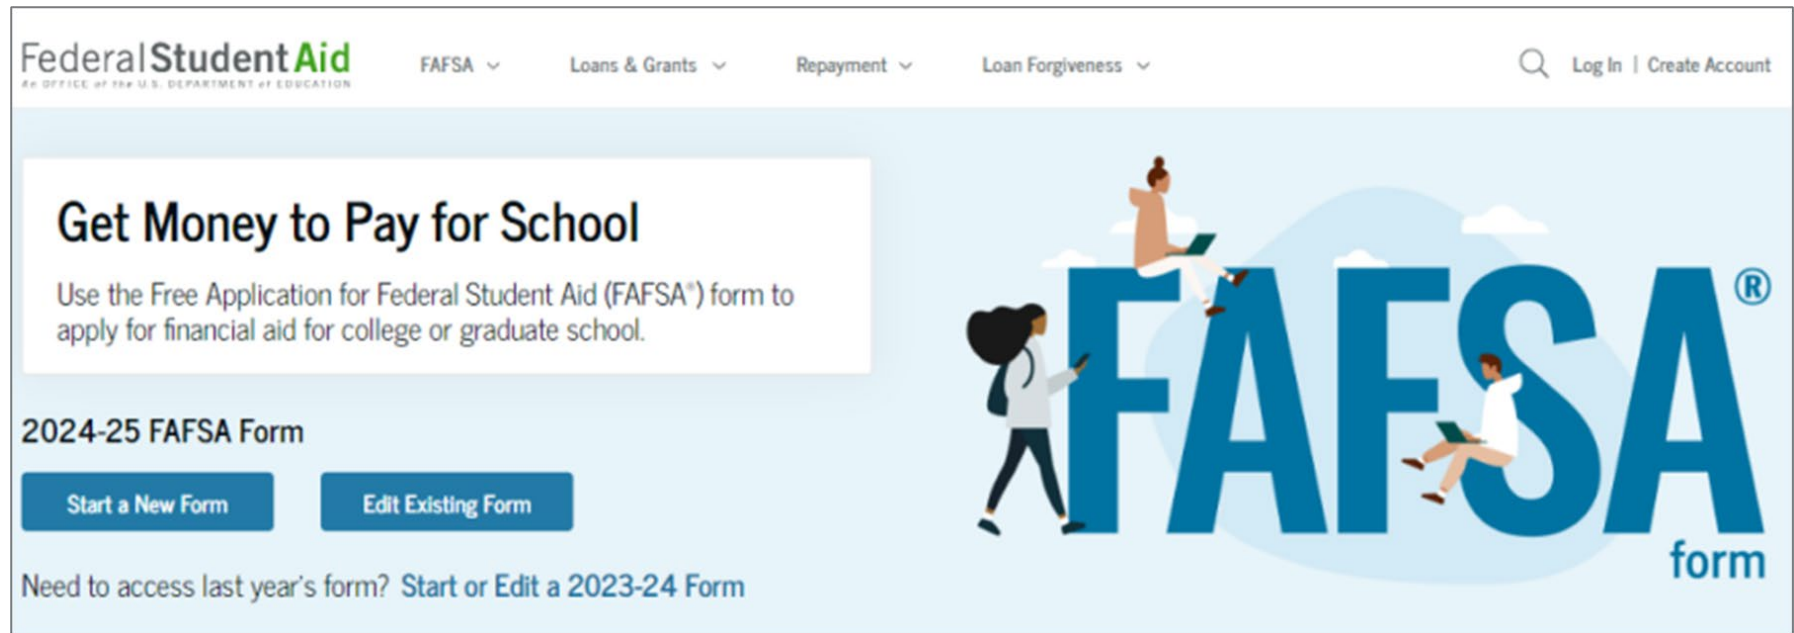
Federal Student Aid
An OFFICE of the U.S. DEPARTMENT of EDUCATION

FAFSA Loans & Grants Repayment Loan Forgiveness

Log In | Create Account

Get Money to Pay for School

Use the Free Application for Federal Student Aid (FAFSA®) form to apply for financial aid for college or graduate school.

2024-25 FAFSA Form

Start a New Form

Edit Existing Form

Need to access last year's form? Start or Edit a 2023-24 Form

FAFSA®
form